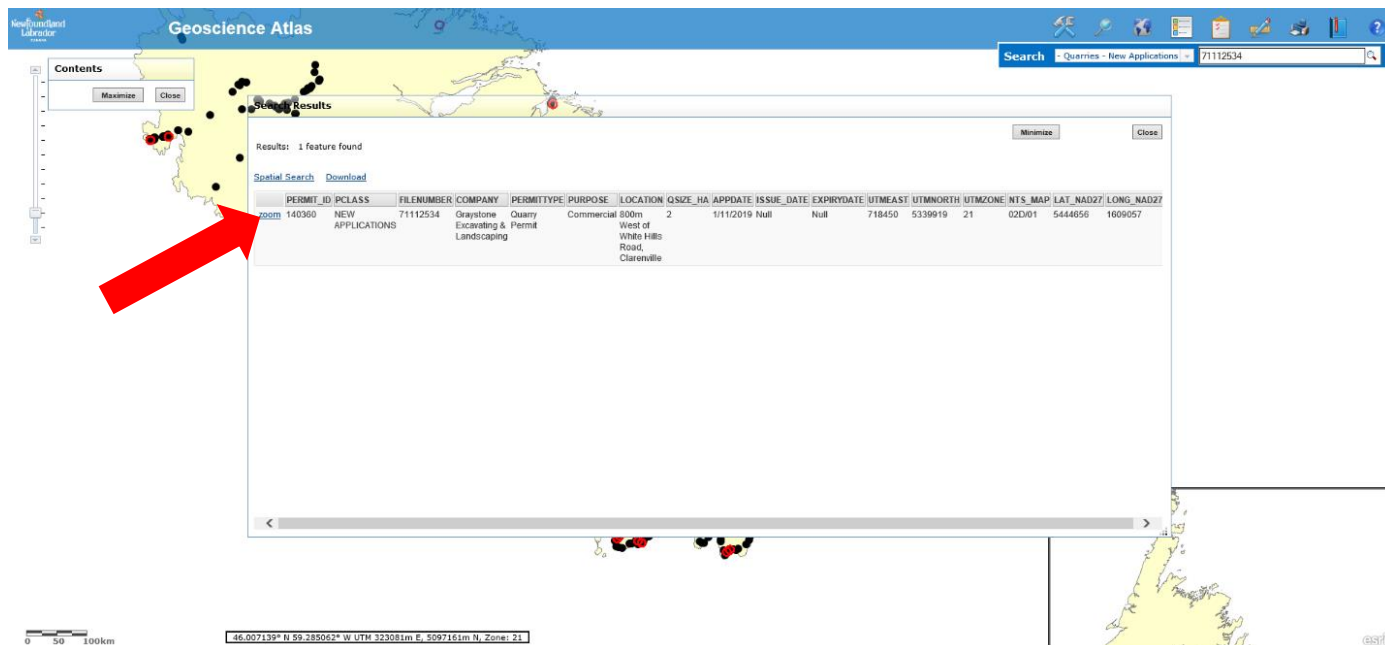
Newfoundland Labrador

Geoscience Atlas

Search - Quarries - New Applications 71112534

Contents

Maximize Close

Search Results

Minimize Close

Results: 1 feature found

Spatial Search Download

| | PERMIT_ID | PCLASS | FILENUMBER | COMPANY | PERMITTYPE | PURPOSE | LOCATION | QSIZE_HA | APPDATE | ISSUE_DATE | EXPIRYDATE | UTMEAST | UTMNORTH | UTMZONE | NTS_MAP | LAT_NAD27 | LONG_NAD27 |
|---|---|---|---|---|---|---|---|---|---|---|---|---|---|---|---|---|---|
| zoom | 140360 | NEW APPLICATIONS | 71112534 | Graystone Excavating & Landscaping | Quarry Permit | Commercial | 800m West of White Hills Road, Clarenville | 2 | 1/11/2019 | Null | Null | 718450 | 5339919 | 21 | 02D/01 | 5444656 | 1609057 |

0 50 100km

46.007139° N 59.285062° W UTM 323081m E, 5097161m N, Zone: 21

esri